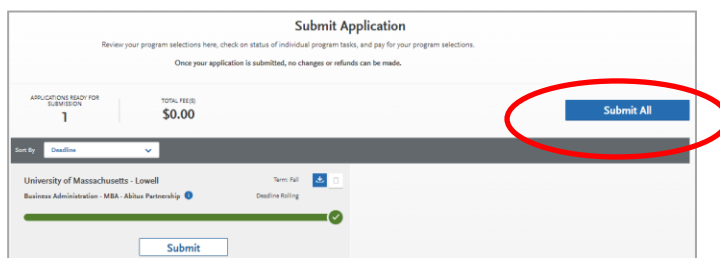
Submit Application

Review your program selections here, check on status of individual program tasks, and pay for your program selections.

Once your application is submitted, no changes or refunds can be made.

APPLICATIONS READY FOR SUBMISSION
1

TOTAL FEE(S)
$0.00

Submit All

Sort By
Deadline

University of Massachusetts - Lowell
Term: Fall
Business Administration - MBA - Abitus Partnership
Deadline Rolling

Submit